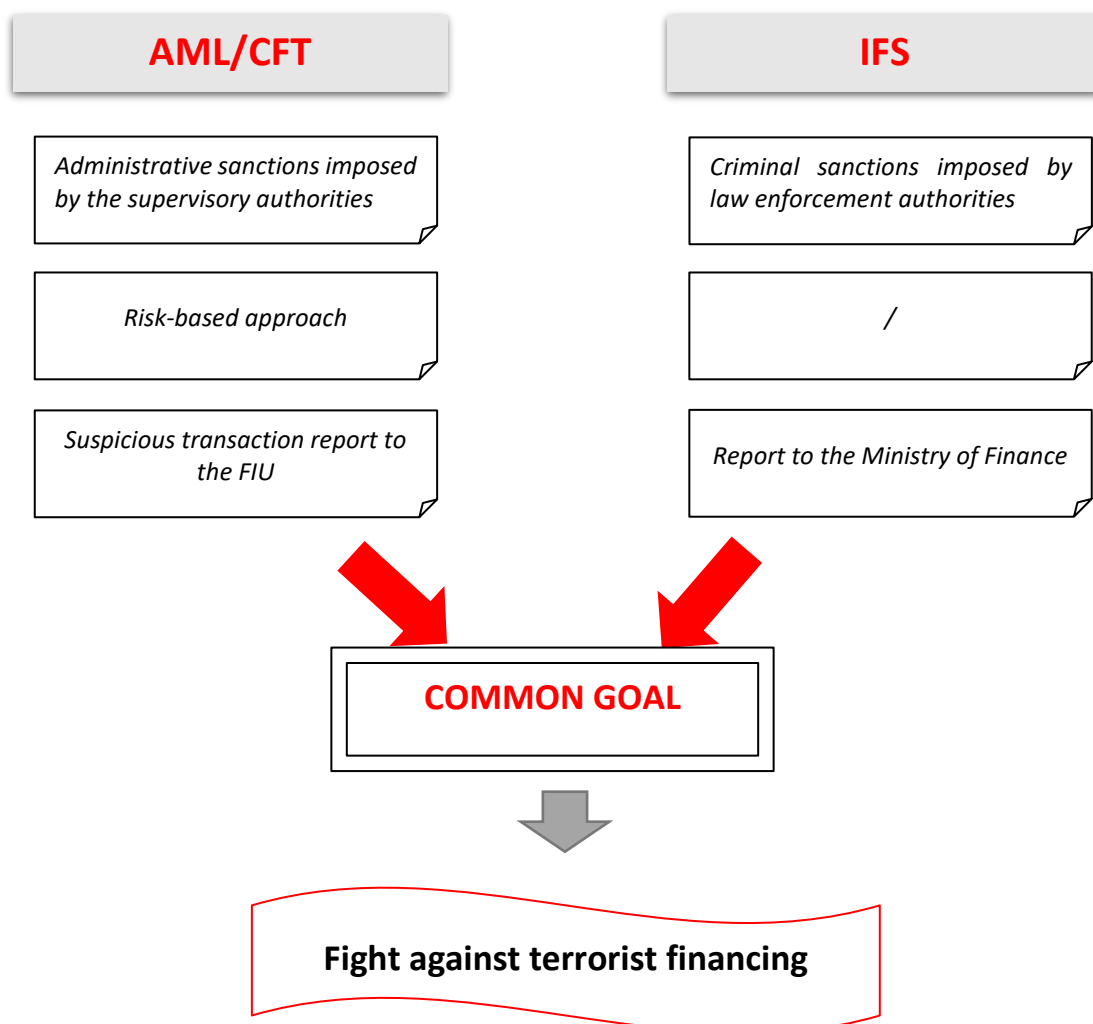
AML/CFT

IFS

Administrative sanctions imposed by the supervisory authorities

Criminal sanctions imposed by law enforcement authorities

Risk-based approach

/

Suspicious transaction report to the FIU

Report to the Ministry of Finance

COMMON GOAL

Fight against terrorist financing